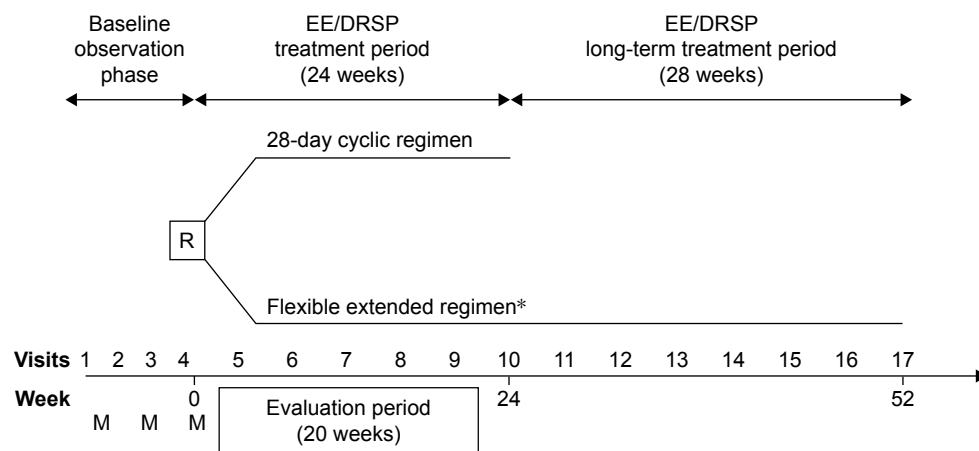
Baseline observation phase

EE/DRSP treatment period (24 weeks)

EE/DRSP long-term treatment period (28 weeks)

28-day cyclic regimen

R

Flexible extended regimen*

Visits 1 2 3 4 5 6 7 8 9 10 11 12 13 14 15 16 17

Week 0 24 52

M M M

Evaluation period (20 weeks)